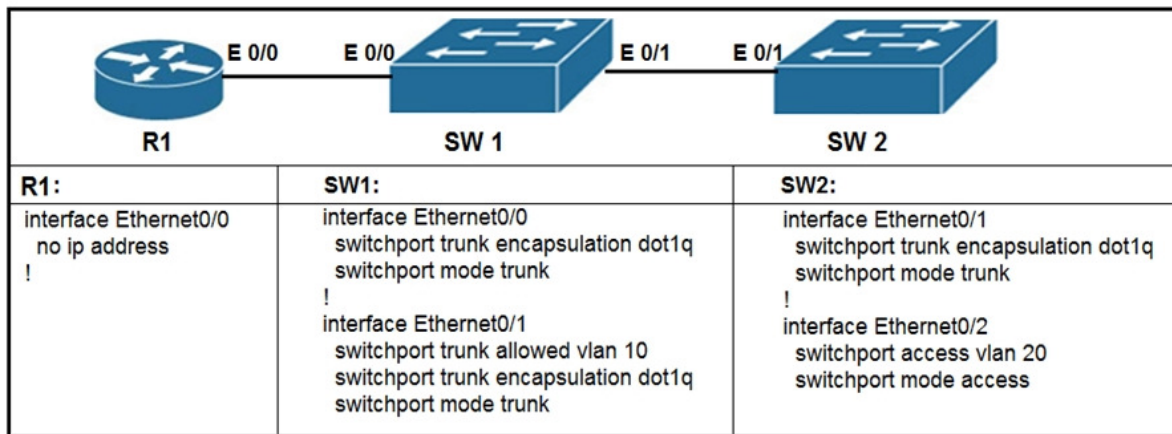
E 0/0 E 0/0 E 0/1 E 0/1

R1 SW 1 SW 2

| R1: | SW1: | SW2: |
|---|---|---|
| interface Ethernet0/0<br>no ip address<br>! | interface Ethernet0/0<br>switchport trunk encapsulation dot1q<br>switchport mode trunk<br>!<br>interface Ethernet0/1<br>switchport trunk allowed vlan 10<br>switchport trunk encapsulation dot1q<br>switchport mode trunk | interface Ethernet0/1<br>switchport trunk encapsulation dot1q<br>switchport mode trunk<br>!<br>interface Ethernet0/2<br>switchport access vlan 20<br>switchport mode access |